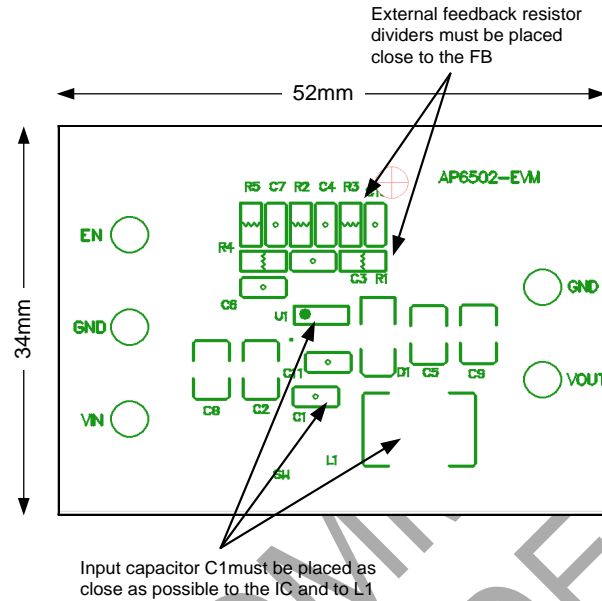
External feedback resistor dividers must be placed close to the FB

52mm

34mm

AP6502-EVM

R5 C7 R2 C4 R3

R4

C3 R1

C6

U1

EN

GND

VIN

GND

VOUT

C11

D1 C5 C9

C8 C2

C1

L1

SW

Input capacitor C1must be placed as close as possible to the IC and to L1